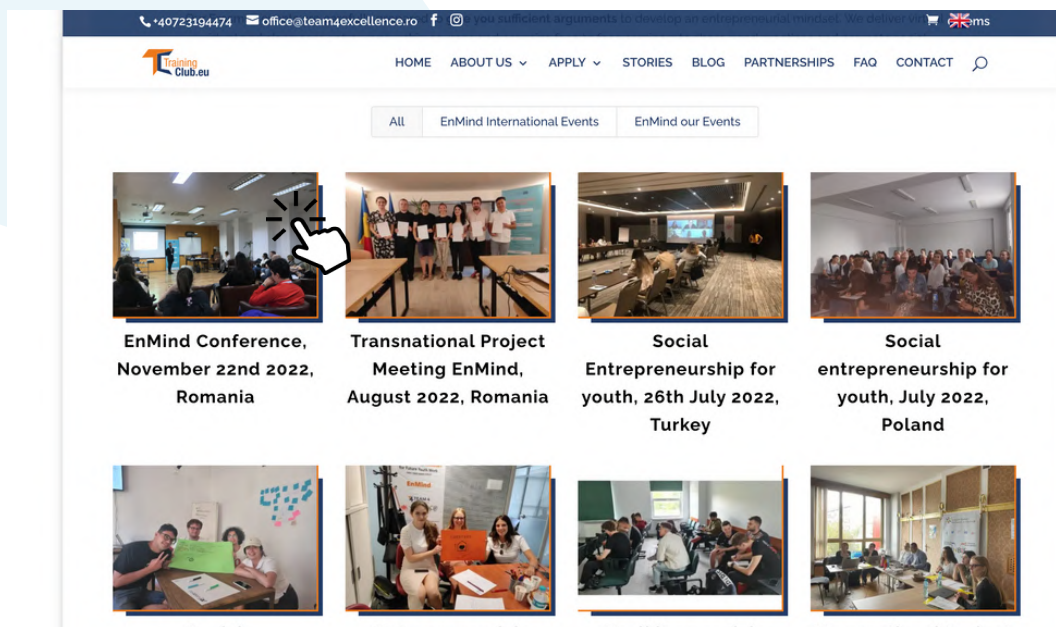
+40723194474 office@team4excellence.ro

Training Club.eu

HOME ABOUT US APPLY STORIES BLOG PARTNERSHIPS FAQ CONTACT

All EnMind International Events EnMind our Events

EnMind Conference, November 22nd 2022, Romania

Transnational Project Meeting EnMind, August 2022, Romania

Social Entrepreneurship for youth, 26th July 2022, Turkey

Social entrepreneurship for youth, July 2022, Poland

EnMind